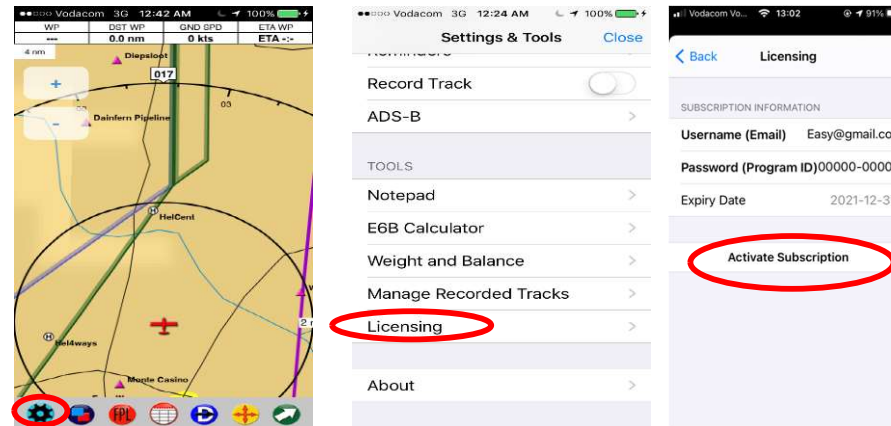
Vodacom 3G 12:42 AM 100%

| WP | DST WP | GND SPD | ETA WP |
|---|---|---|---|
| --- | 0.0 nm | 0 kts | ETA -:- |

4 nm

+

-

Diepsloot

017

03

Dainfern Pipeline

HelCent

Hel4ways

Monte Casino

2

FPL

Vodacom 3G 12:24 AM 100%

Settings & Tools Close

Reminders

Record Track

ADS-B

TOOLS

Notepad

E6B Calculator

Weight and Balance

Manage Recorded Tracks

Licensing

About

Vodacom Vo... 13:02 91%

Back Licensing

SUBSCRIPTION INFORMATION

Username (Email) Easy@gmail.co

Password (Program ID) 00000-0000

Expiry Date 2021-12-3

Activate Subscription